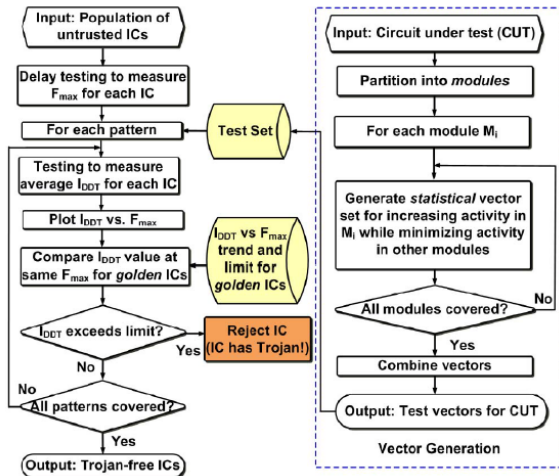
Input: Population of untrusted ICs

Delay testing to measure $F_{max}$ for each IC

For each pattern

Test Set

Testing to measure average $I_{DDT}$ for each IC

Plot $I_{DDT}$ vs. $F_{max}$

Compare $I_{DDT}$ value at same $F_{max}$ for *golden* ICs

$I_{DDT}$ vs $F_{max}$ trend and limit for *golden* ICs

$I_{DDT}$ exceeds limit?

Yes

Reject IC (IC has Trojan!)

No

No

All patterns covered?

Yes

Output: Trojan-free ICs

Input: Circuit under test (CUT)

Partition into *modules*

For each module $M_i$

Generate *statistical* vector set for increasing activity in $M_i$ while minimizing activity in other modules

All modules covered?

No

Yes

Combine vectors

Output: Test vectors for CUT

Vector Generation